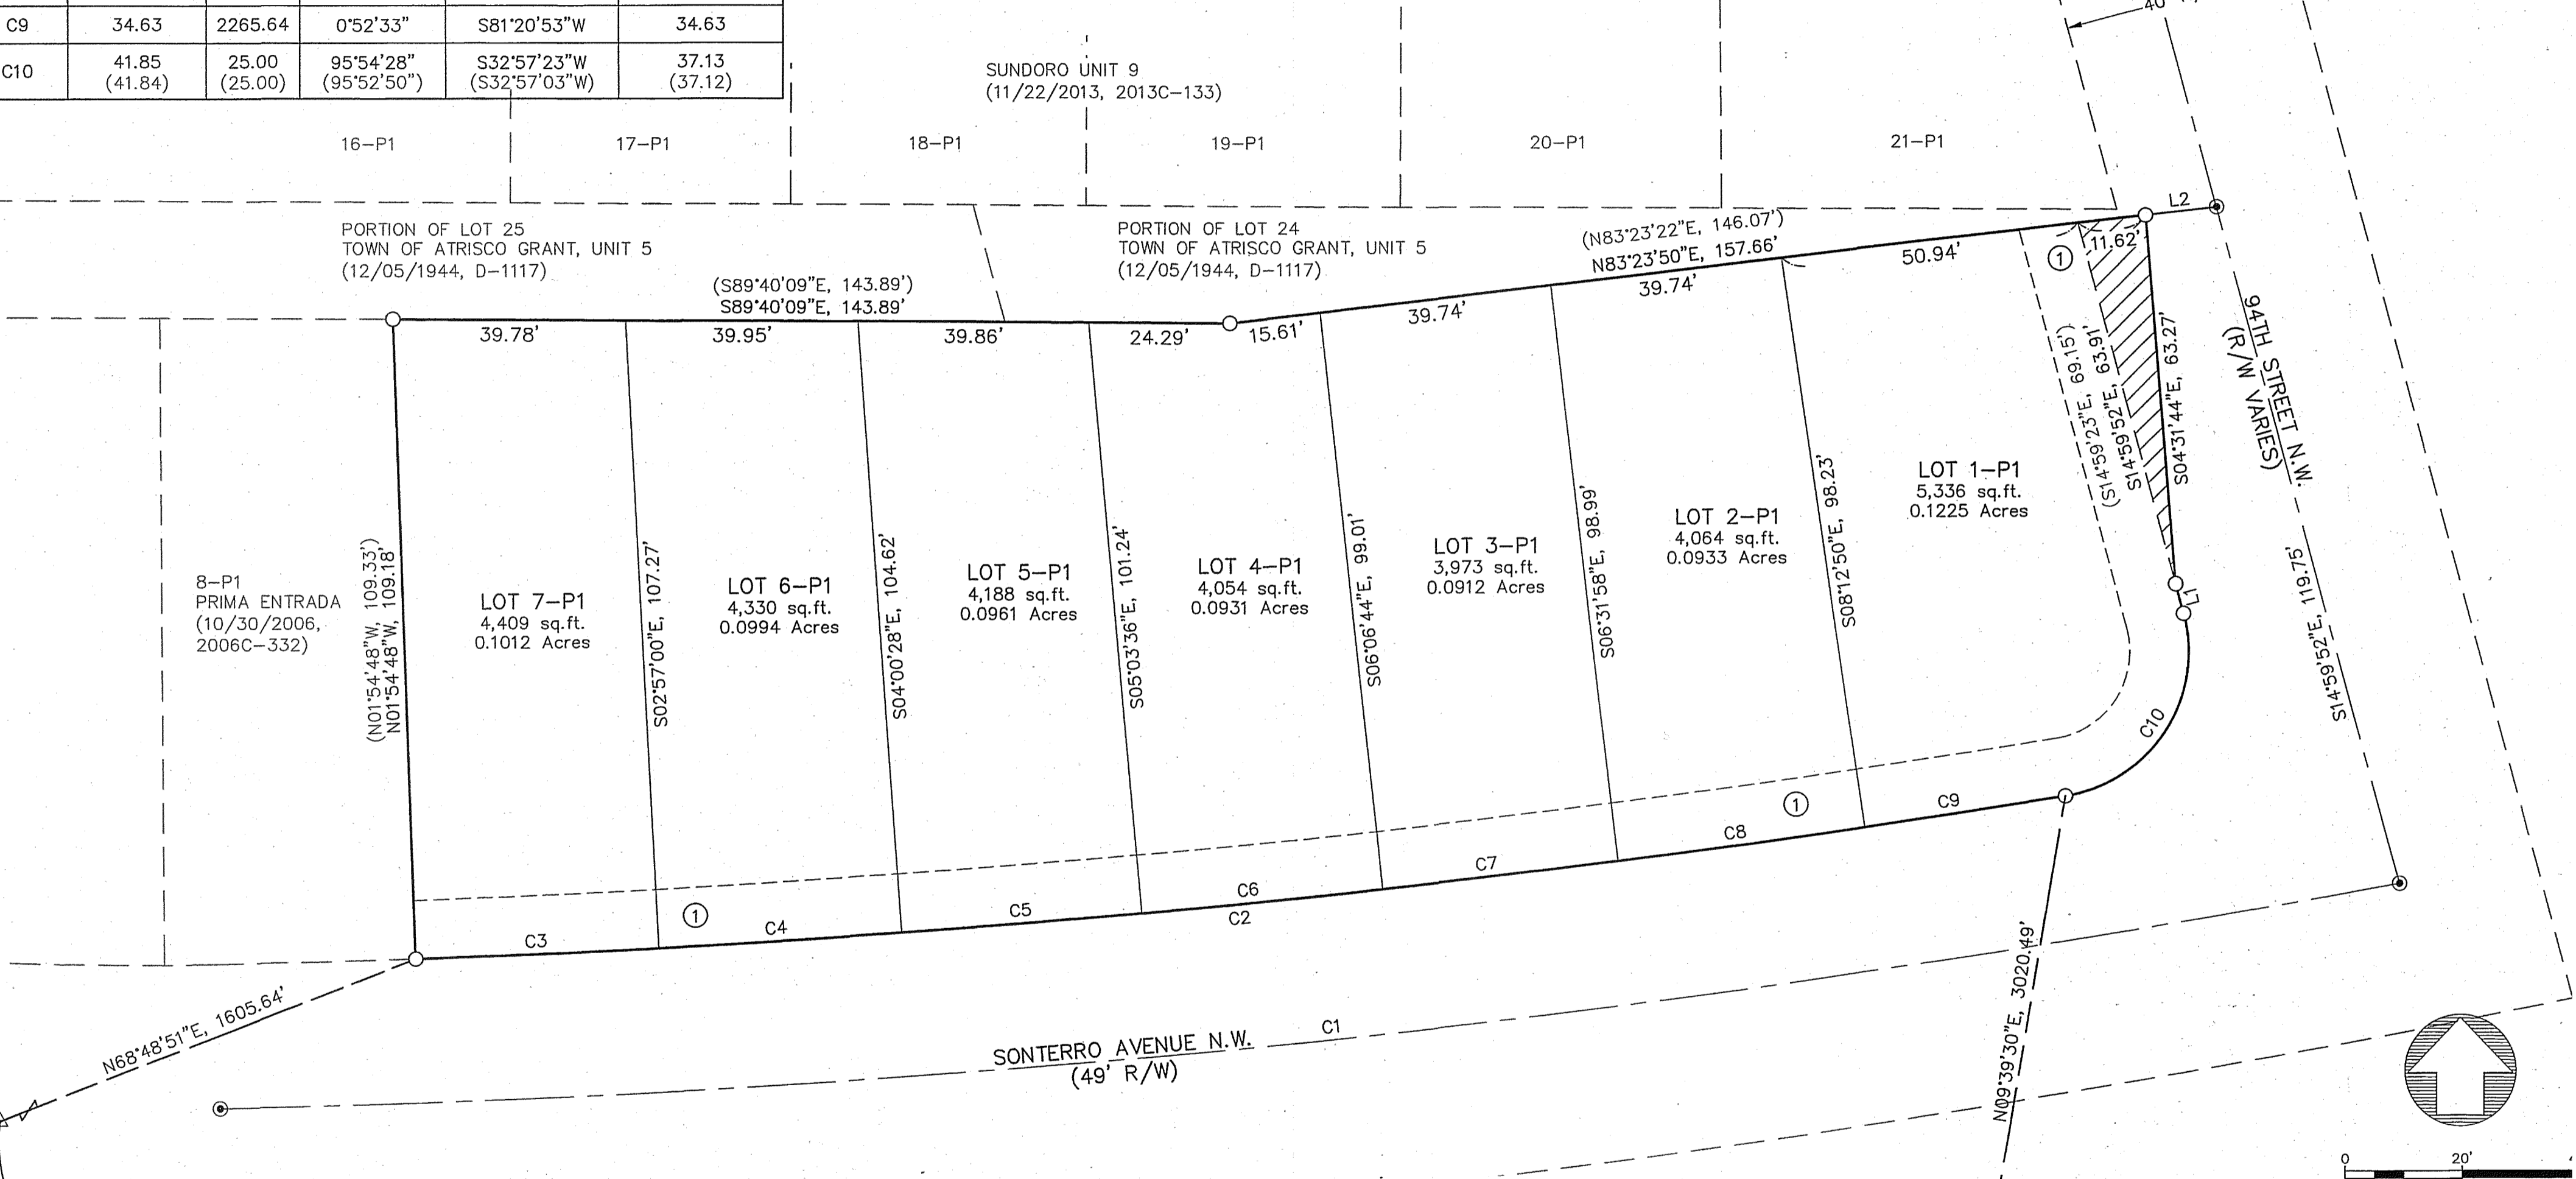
| C9 | 34.63 | 2265.64 | 0°52'33" | S81°20'53"W | 34.63 |
|---|---|---|---|---|---|
| C10 | 41.85 (41.84) | 25.00 (25.00) | 95°54'28" (95°52'50") | S32°57'23"W (S32°57'03"W) | 37.13 (37.12) |

SUNDORO UNIT 9
(11/22/2013, 2013C-133)

16-P1
17-P1
18-P1
19-P1
20-P1
21-P1

PORTION OF LOT 25
TOWN OF ATRISCO GRANT, UNIT 5
(12/05/1944, D-1117)

PORTION OF LOT 24
TOWN OF ATRISCO GRANT, UNIT 5
(12/05/1944, D-1117)

(S89°40'09"E, 143.89')
S89°40'09"E, 143.89'

(N83°23'22"E, 146.07')
N83°23'50"E, 157.66'

L2
11.62'
50.94'
39.74'
39.74'
15.61'
24.29'
39.86'
39.95'
39.78'

94TH STREET N.W.
(R/W VARIES)

(S14°59'23"E, 69.15')
S14°59'52"E, 63.91'
S04°31'44"E, 63.27'

LOT 1-P1
5,336 sq.ft.
0.1225 Acres

LOT 2-P1
4,064 sq.ft.
0.0933 Acres

LOT 3-P1
3,973 sq.ft.
0.0912 Acres

LOT 4-P1
4,054 sq.ft.
0.0931 Acres

LOT 5-P1
4,188 sq.ft.
0.0961 Acres

LOT 6-P1
4,330 sq.ft.
0.0994 Acres

LOT 7-P1
4,409 sq.ft.
0.1012 Acres

S08°12'50"E, 98.23'
S06°31'58"E, 98.99'
S06°06'44"E, 99.01'
S05°03'36"E, 101.24'
S04°00'28"E, 104.62'
S02°57'00"E, 107.27'
(N01°54'48"W, 109.33')
N01°54'48"W, 109.18'

8-P1
PRIMA ENTRADA
(10/30/2006,
2006C-332)

S14°59'52"E, 119.75'

L1
C10
C9
C8
C7
C6
C5
C4
C3
C2
C1
1
1
1

N68°48'51"E, 1605.64'
N09°39'30"E, 3020.49'

SONTERRO AVENUE N.W.
(49' R/W)

0
20'